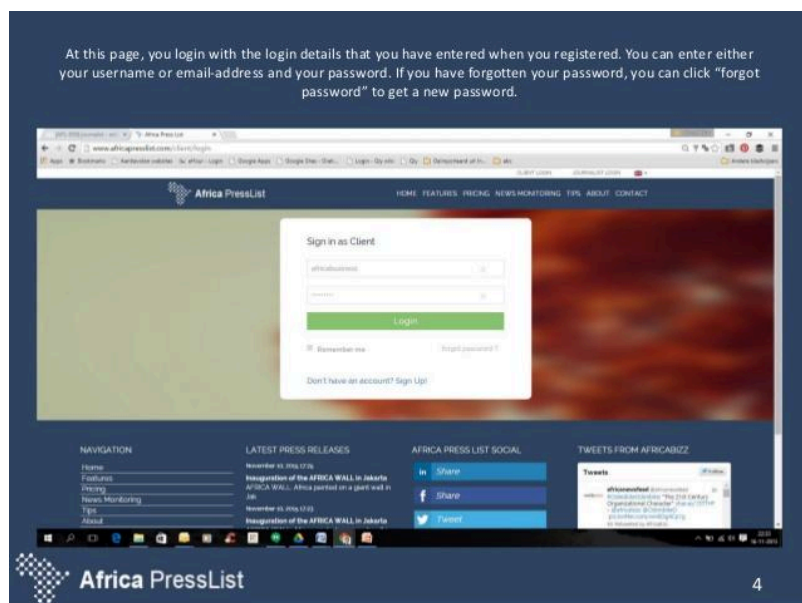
At this page, you login with the login details that you have entered when you registered. You can enter either your username or email-address and your password. If you have forgotten your password, you can click "forgot password" to get a new password.

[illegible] × Africa Press List ×

www.africapresslist.com/client/login

CLIENT LOGIN JOURNALIST LOGIN

Africa PressList

HOME FEATURES PRICING NEWS MONITORING TIPS ABOUT CONTACT

Sign in as Client

africabusiness

••••••••

Login

Remember me

Forgot password?

Don't have an account? Sign Up!

NAVIGATION

Home
Features
Pricing
News Monitoring
Tips
About

LATEST PRESS RELEASES

November 10, 2014, 17:24
Inauguration of the AFRICA WALL in Jakarta
AFRICA WALL: Africa painted on a giant wall in Jak

November 10, 2014, 17:23
Inauguration of the AFRICA WALL in Jakarta

AFRICA PRESS LIST SOCIAL

Share

Share

Tweet

TWEETS FROM AFRICABIZZ

Tweets

Follow

africanewsfeed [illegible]

Africa PressList

4